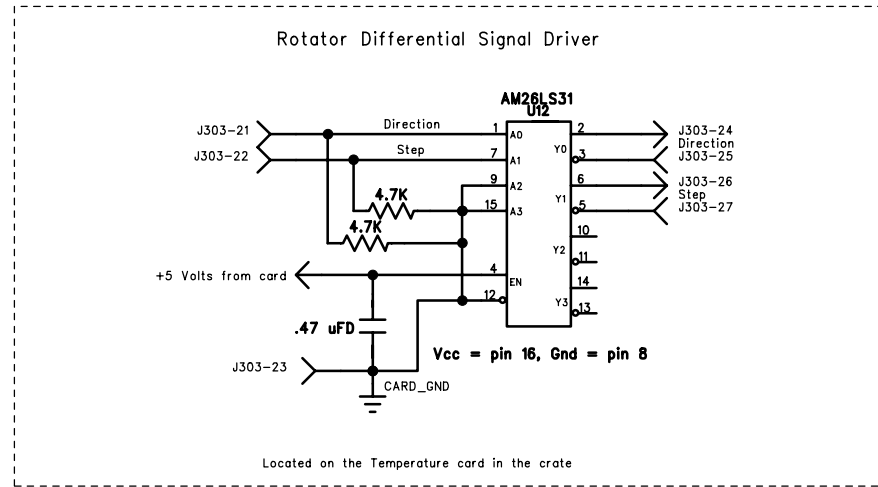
Rotator Differential Signal Driver

AM26LS31
U12

J303-21
J303-22
Direction
Step
1 A0
7 A1
9 A2
15 A3
4 EN
12
2 Y0
3
6 Y1
5
10 Y2
11
14 Y3
13
J303-24
Direction
J303-25
J303-26
Step
J303-27
4.7K
4.7K
+5 Volts from card
.47 uFD
J303-23
CARD_GND
Vcc = pin 16, Gnd = pin 8

Located on the Temperature card in the crate